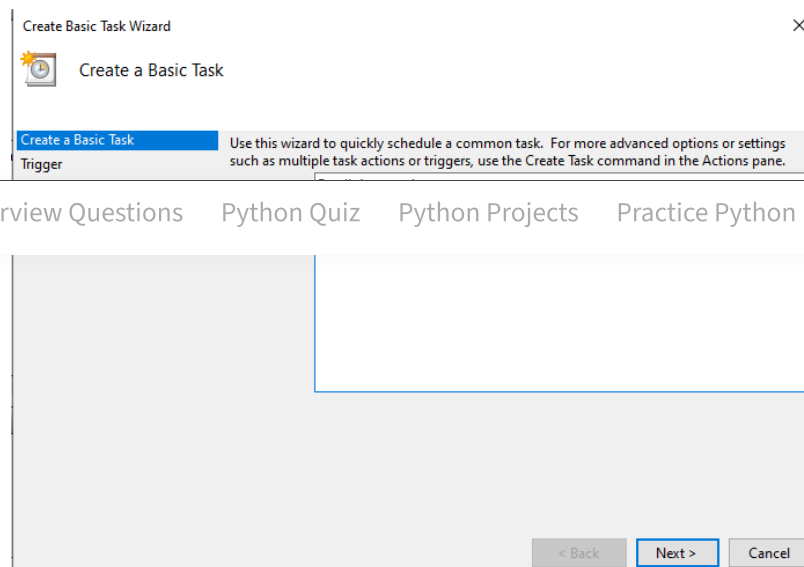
Create Basic Task Wizard

Create a Basic Task

Create a Basic Task

Trigger

Use this wizard to quickly schedule a common task. For more advanced options or settings such as multiple task actions or triggers, use the Create Task command in the Actions pane.

rview Questions Python Quiz Python Projects Practice Python

< Back Next > Cancel